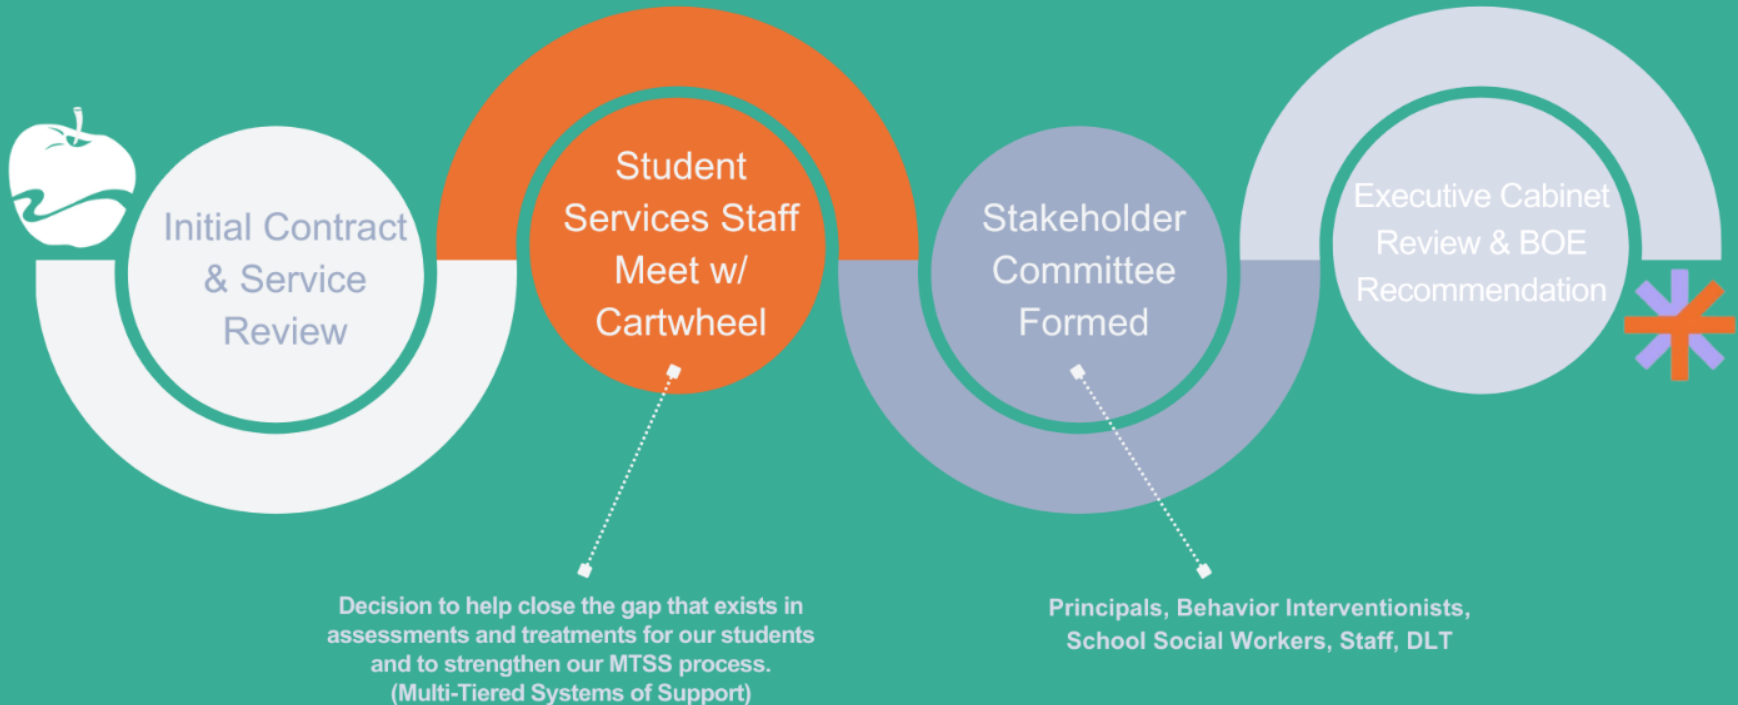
Initial Contract & Service Review

Student Services Staff Meet w/ Cartwheel

Stakeholder Committee Formed

Executive Cabinet Review & BOE Recommendation

Decision to help close the gap that exists in assessments and treatments for our students and to strengthen our MTSS process. (Multi-Tiered Systems of Support)

Principals, Behavior Interventionists, School Social Workers, Staff, DLT